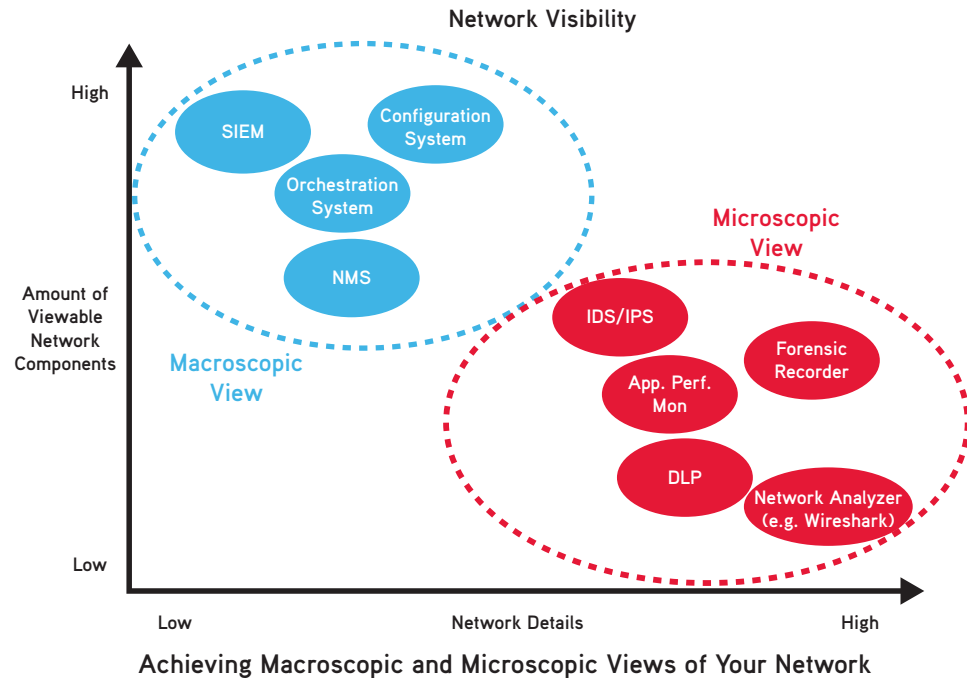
Network Visibility

High

Amount of Viewable Network Components

Low

SIEM

Configuration System

Orchestration System

NMS

Macroscopic View

Microscopic View

IDS/IPS

Forensic Recorder

App. Perf. Mon

DLP

Network Analyzer (e.g. Wireshark)

Low

Network Details

High

Achieving Macroscopic and Microscopic Views of Your Network